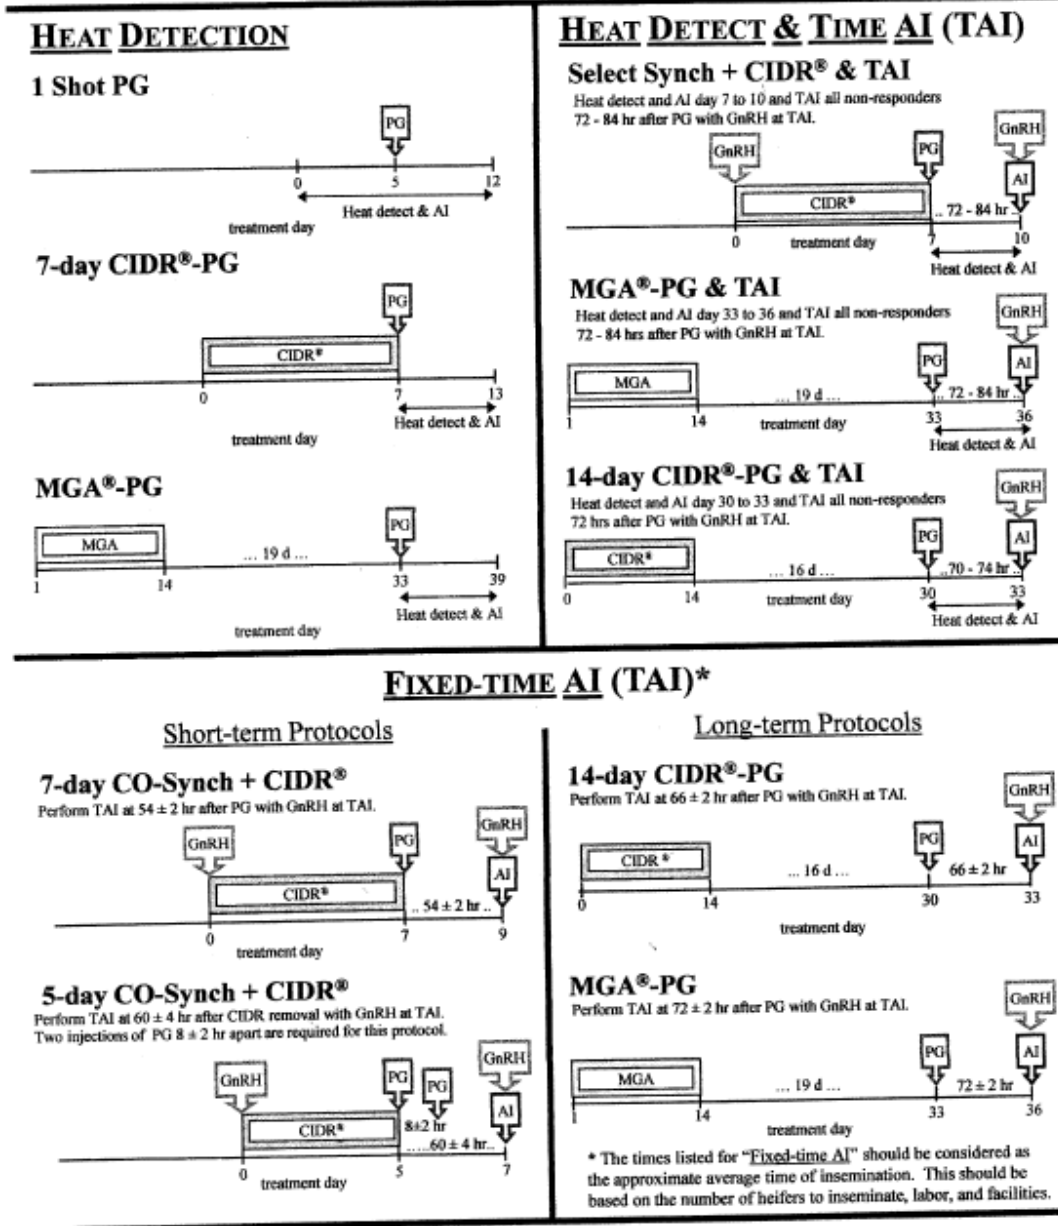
HEAT DETECTION

1 Shot PG

PG

0 5 12

Heat detect & AI

treatment day

7-day CIDR®-PG

PG

CIDR®

0 7 13

Heat detect & AI

treatment day

MGA®-PG

PG

MGA

... 19 d ...

1 14 33 39

Heat detect & AI

treatment day

HEAT DETECT & TIME AI (TAI)

Select Synch + CIDR® & TAI

Heat detect and AI day 7 to 10 and TAI all non-responders 72 - 84 hr after PG with GnRH at TAI.

GnRH PG GnRH AI

CIDR® .. 72 - 84 hr ..

0 treatment day 7 10

Heat detect & AI

MGA®-PG & TAI

Heat detect and AI day 33 to 36 and TAI all non-responders 72 - 84 hrs after PG with GnRH at TAI.

GnRH PG AI

MGA ... 19 d ... 72 - 84 hr

1 14 treatment day 33 36

Heat detect & AI

14-day CIDR®-PG & TAI

Heat detect and AI day 30 to 33 and TAI all non-responders 72 hrs after PG with GnRH at TAI.

GnRH PG AI

CIDR® ... 16 d ... 70 - 74 hr

0 14 treatment day 30 33

Heat detect & AI

FIXED-TIME AI (TAI)*

Short-term Protocols

7-day CO-Synch + CIDR®

Perform TAI at $54 \pm 2$ hr after PG with GnRH at TAI.

GnRH PG GnRH AI

CIDR® .. $54 \pm 2$ hr ..

0 7 9

treatment day

5-day CO-Synch + CIDR®

Perform TAI at $60 \pm 4$ hr after CIDR removal with GnRH at TAI. Two injections of PG $8 \pm 2$ hr apart are required for this protocol.

GnRH PG PG GnRH AI

CIDR® $8\pm2$ hr ....$60 \pm 4$ hr...

0 treatment day 5 7

Long-term Protocols

14-day CIDR®-PG

Perform TAI at $66 \pm 2$ hr after PG with GnRH at TAI.

GnRH PG AI

CIDR® ... 16 d ... $66 \pm 2$ hr

0 14 30 33

treatment day

MGA®-PG

Perform TAI at $72 \pm 2$ hr after PG with GnRH at TAI.

GnRH PG AI

MGA ... 19 d ... $72 \pm 2$ hr

1 14 33 36

treatment day

* The times listed for "Fixed-time AI" should be considered as the approximate average time of insemination. This should be based on the number of heifers to inseminate, labor, and facilities.